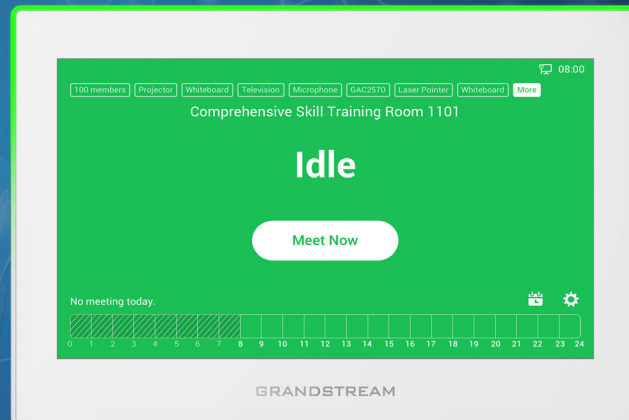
08:00

100 members Projector Whiteboard Television Microphone GAC2570 Laser Pointer Whiteboard More

Comprehensive Skill Training Room 1101

Idle

Meet Now

No meeting today.

0 1 2 3 4 5 6 7 8 9 10 11 12 13 14 15 16 17 18 19 20 21 22 23 24

GRANDSTREAM